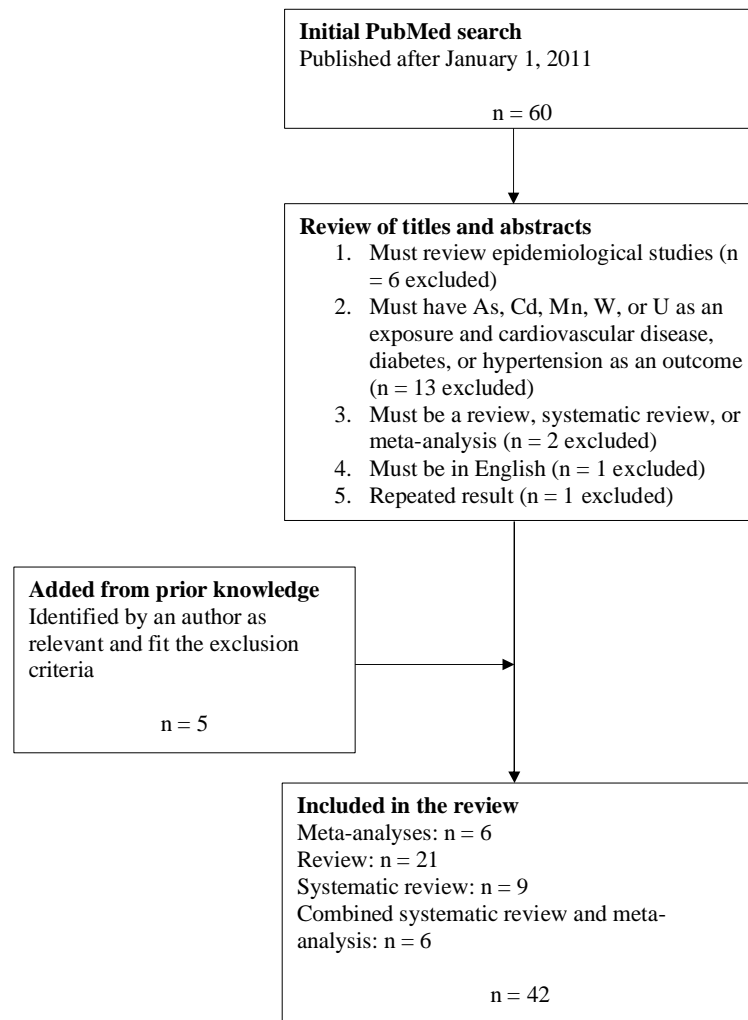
**Initial PubMed search**
Published after January 1, 2011

n = 60

**Review of titles and abstracts**
1. Must review epidemiological studies (n = 6 excluded)
2. Must have As, Cd, Mn, W, or U as an exposure and cardiovascular disease, diabetes, or hypertension as an outcome (n = 13 excluded)
3. Must be a review, systematic review, or meta-analysis (n = 2 excluded)
4. Must be in English (n = 1 excluded)
5. Repeated result (n = 1 excluded)

**Added from prior knowledge**
Identified by an author as relevant and fit the exclusion criteria

n = 5

**Included in the review**
Meta-analyses: n = 6
Review: n = 21
Systematic review: n = 9
Combined systematic review and meta-analysis: n = 6

n = 42